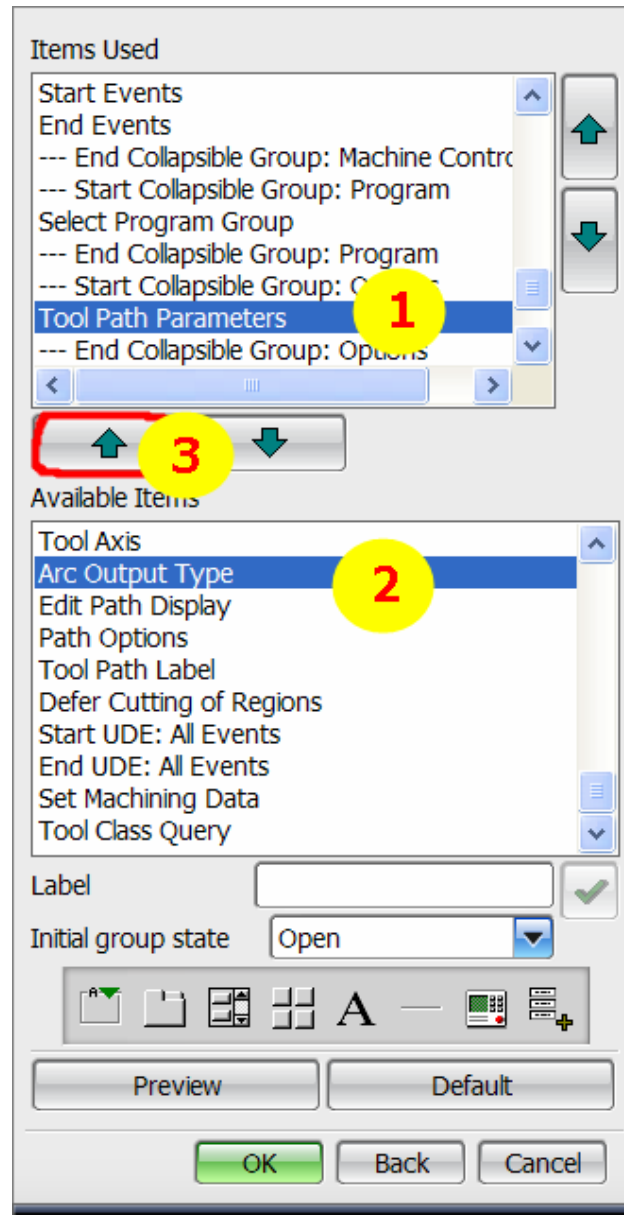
Items Used

Start Events
End Events
--- End Collapsible Group: Machine Contro
--- Start Collapsible Group: Program
Select Program Group
--- End Collapsible Group: Program
--- Start Collapsible Group: O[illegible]
Tool Path Parameters
--- End Collapsible Group: Options

1

3

Available Items

Tool Axis
Arc Output Type
Edit Path Display
Path Options
Tool Path Label
Defer Cutting of Regions
Start UDE: All Events
End UDE: All Events
Set Machining Data
Tool Class Query

2

Label

Initial group state
Open

A

Preview
Default

OK
Back
Cancel